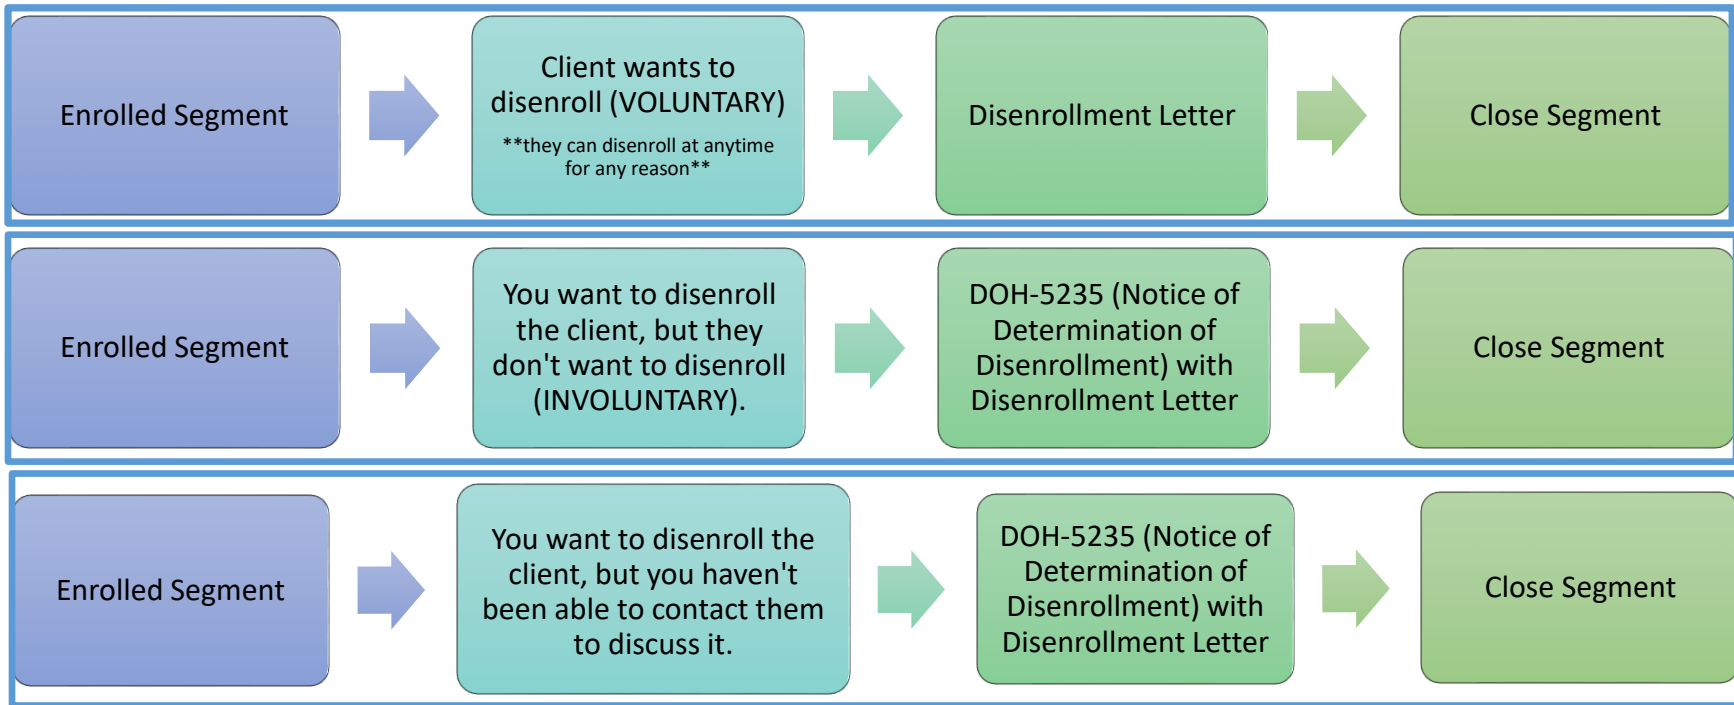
Enrolled Segment

Client wants to disenroll (VOLUNTARY)

**they can disenroll at anytime for any reason**

Disenrollment Letter

Close Segment

Enrolled Segment

You want to disenroll the client, but they don't want to disenroll (INVOLUNTARY).

DOH-5235 (Notice of Determination of Disenrollment) with Disenrollment Letter

Close Segment

Enrolled Segment

You want to disenroll the client, but you haven't been able to contact them to discuss it.

DOH-5235 (Notice of Determination of Disenrollment) with Disenrollment Letter

Close Segment